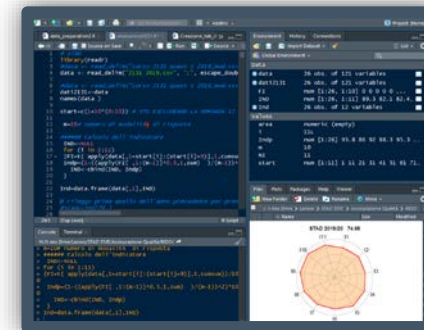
library(readr)
data <- read_delim("2016_2019.csv", ";", escape_doub
data2131 <- data
names(data)
start=c(1+12*(0:13))
###### calcolo dell'indicatore
IND=NULL
for (i in 1:11)
IND=cbind(IND, IND)
Ind=data.frame(data[,1],IND)
Console Terminal
Environment History Connections
Import Dataset
Global Environment
Data
data 26 obs. of 121 variables
data2131 26 obs. of 121 variables
Ind 26 obs. of 12 variables
Values
numeric (empty)
Files Plots Packages Help Viewer
STAD 2019/20 Tot. Ric.